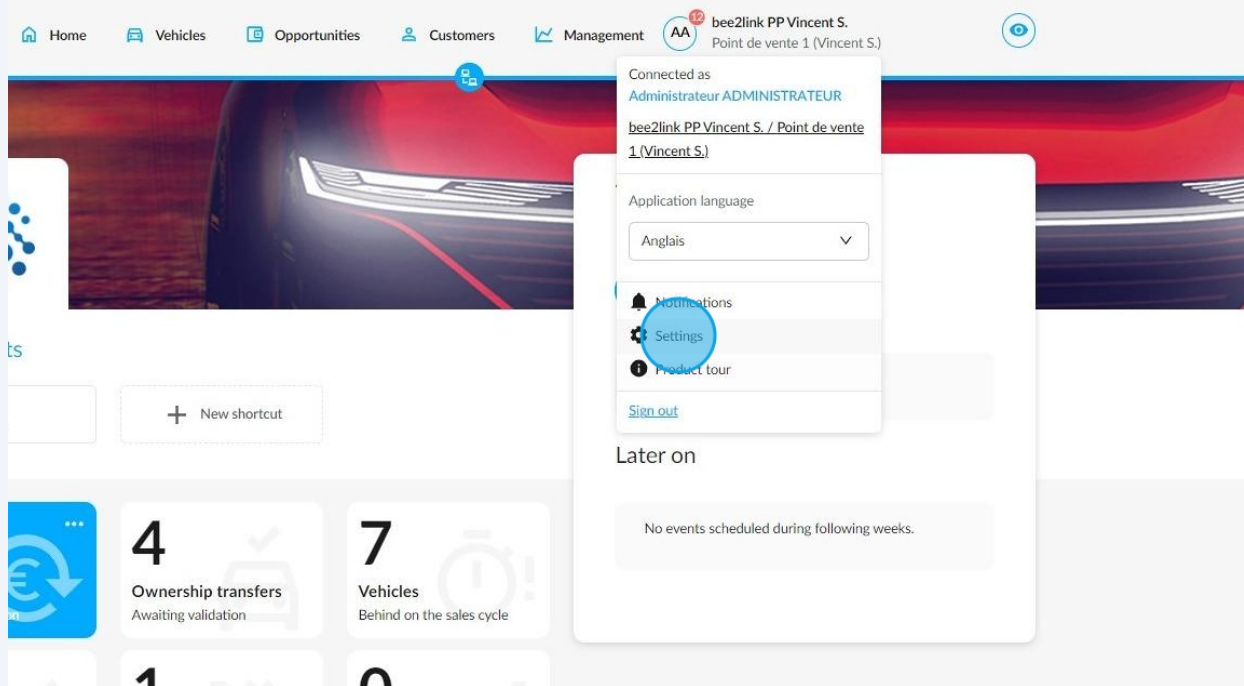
Home Vehicles Opportunities Customers Management AA 12 bee2link PP Vincent S. Point de vente 1 (Vincent S.)

Connected as
Administrateur ADMINISTRATEUR

bee2link PP Vincent S. / Point de vente 1 (Vincent S.)

Application language

Anglais

Notifications

Settings

Product tour

Sign out

ts

New shortcut

Later on

No events scheduled during following weeks.

4
Ownership transfers
Awaiting validation

7
Vehicles
Behind on the sales cycle

1

0